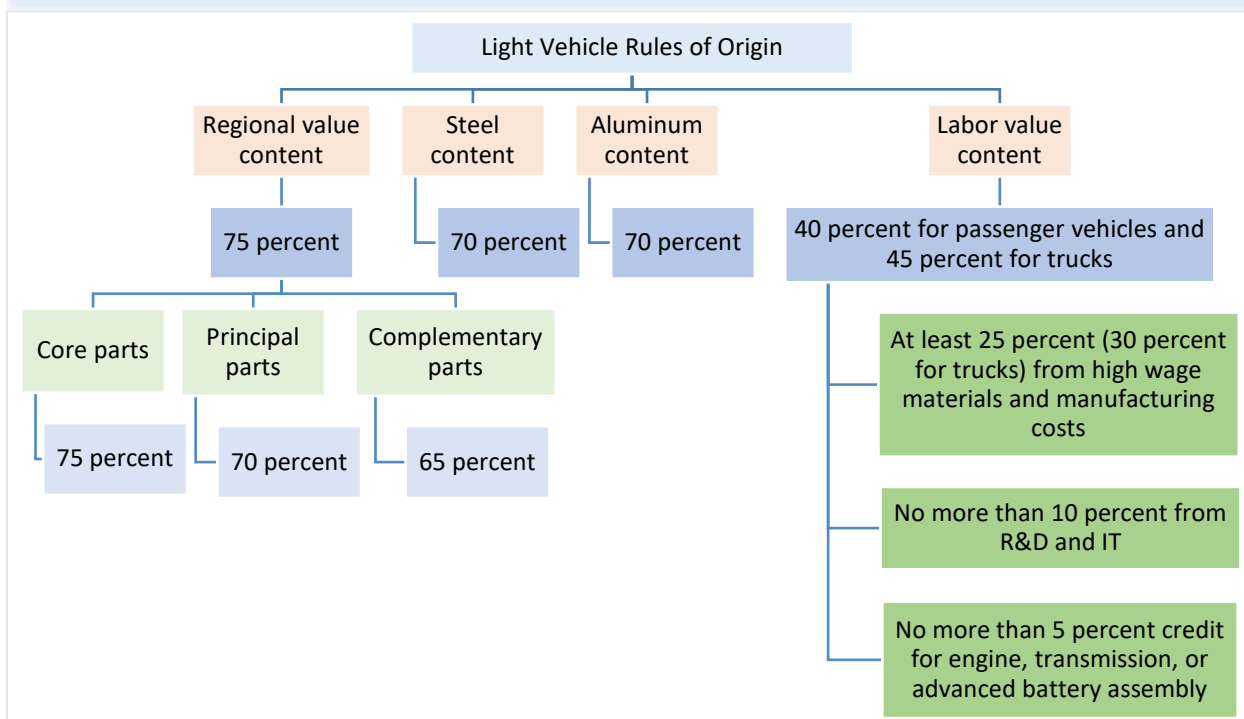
Light Vehicle Rules of Origin

Regional value content

75 percent

Core parts

75 percent

Principal parts

70 percent

Complementary parts

65 percent

Steel content

70 percent

Aluminum content

70 percent

Labor value content

40 percent for passenger vehicles and 45 percent for trucks

At least 25 percent (30 percent for trucks) from high wage materials and manufacturing costs

No more than 10 percent from R&D and IT

No more than 5 percent credit for engine, transmission, or advanced battery assembly